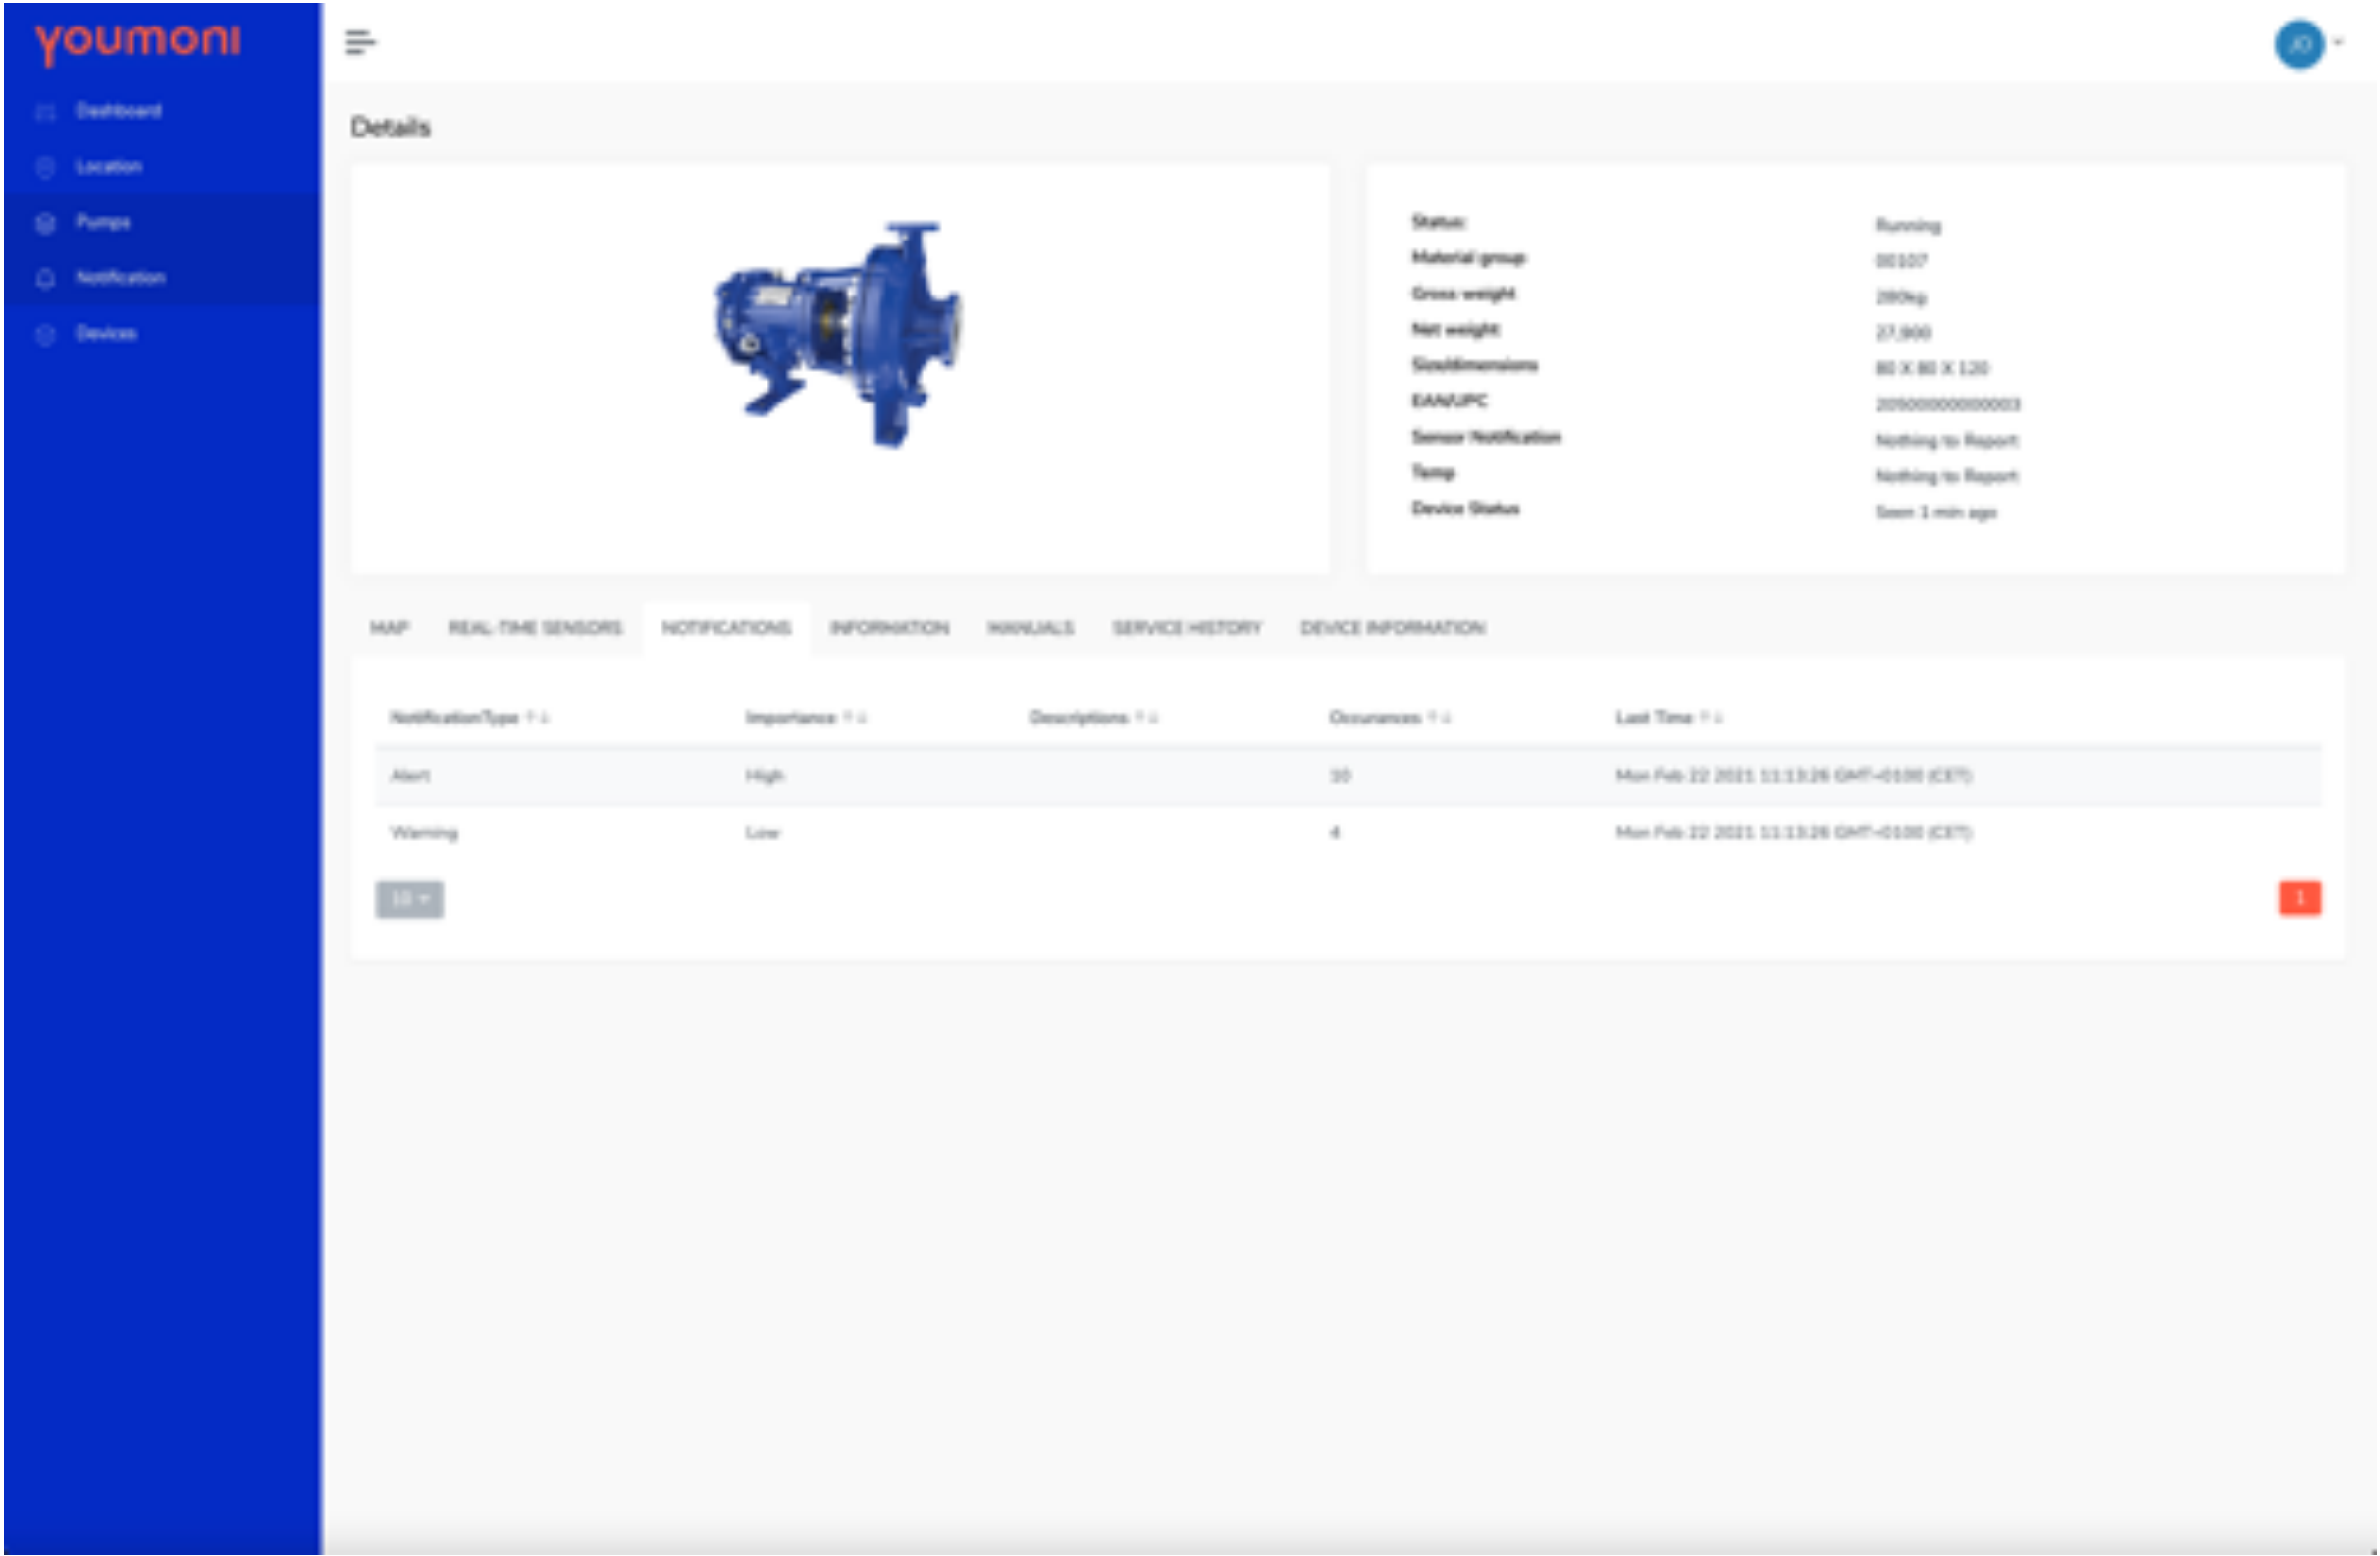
youmoni

Dashboard
Location
Pumps
Notification
Devices

JO

Details

Status: Running
Material group 00107
Gross weight 280kg
Net weight 27,900
Size/dimensions 80 X 80 X 120
EAN/UPC 2050000000000003
Sensor Notification Nothing to Report
Temp Nothing to Report
Device Status Seen 1 min ago

MAP REAL-TIME SENSORS NOTIFICATIONS INFORMATION MANUALS SERVICE HISTORY DEVICE INFORMATION

| NotificationType ↑↓ | Importance ↑↓ | Descriptions ↑↓ | Occurances ↑↓ | Last Time ↑↓ |
|---|---|---|---|---|
| Alert | High | | 10 | Mon Feb 22 2021 11:13:26 GMT+0100 (CET) |
| Warning | Low | | 4 | Mon Feb 22 2021 11:13:26 GMT+0100 (CET) |

10
1